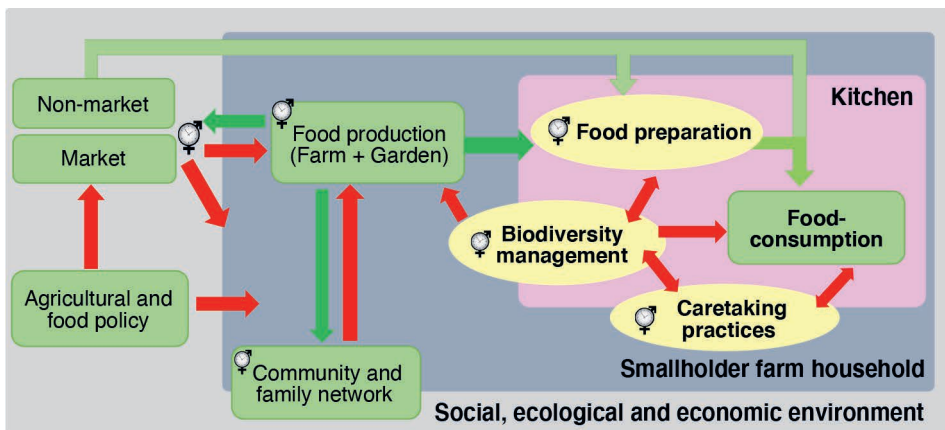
Non-market

Market

Agricultural and food policy

Food production (Farm + Garden)

Community and family network

Kitchen

Food preparation

Biodiversity management

Food-consumption

Caretaking practices

Smallholder farm household

Social, ecological and economic environment